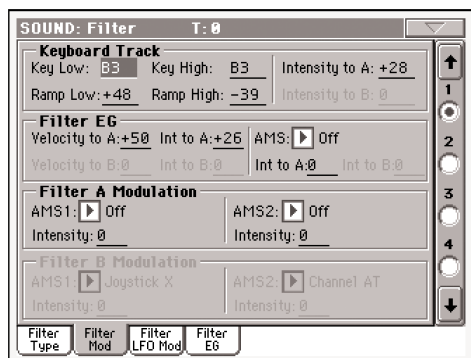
SOUND: Filter T: 0

Keyboard Track
Key Low: B3 Key High: B3 Intensity to A: +28
Ramp Low: +48 Ramp High: -39 Intensity to B: 0

Filter EG
Velocity to A: +50 Int to A: +26 AMS: Off
Velocity to B: 0 Int to B: 0 Int to A: 0 Int to B: 0

Filter A Modulation
AMS1: Off AMS2: Off
Intensity: 0 Intensity: 0

Filter B Modulation
AMS1: Joystick X AMS2: Channel AT
Intensity: 0 Intensity: 0

1
2
3
4

Filter Type | Filter Mod | Filter LFO Mod | Filter EG